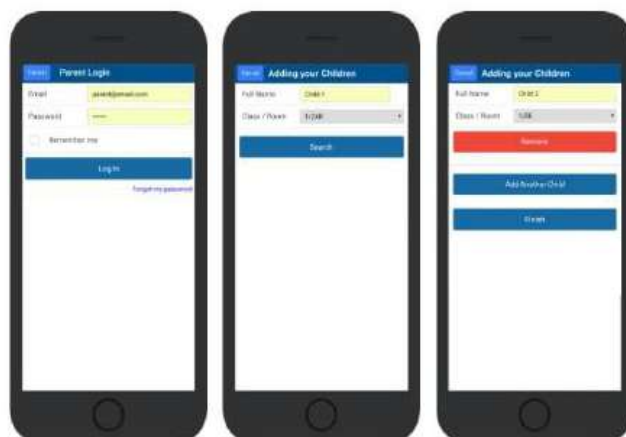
Cancel Parent Login

Email parent@email.com

Password ••••••

Remember me

Log in

Forgot my password

Cancel Adding your Children

Full Name Child 1

Class / Room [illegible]

Search

Cancel Adding your Children

Full Name Child 2

Class / Room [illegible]

Remove

Add Another Child

Finish